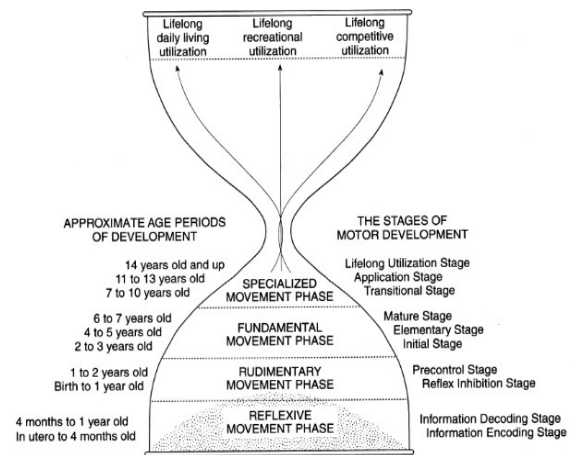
Lifelong daily living utilization

Lifelong recreational utilization

Lifelong competitive utilization

APPROXIMATE AGE PERIODS OF DEVELOPMENT

THE STAGES OF MOTOR DEVELOPMENT

14 years old and up
11 to 13 years old
7 to 10 years old

SPECIALIZED MOVEMENT PHASE

Lifelong Utilization Stage
Application Stage
Transitional Stage

6 to 7 years old
4 to 5 years old
2 to 3 years old

FUNDAMENTAL MOVEMENT PHASE

Mature Stage
Elementary Stage
Initial Stage

1 to 2 years old
Birth to 1 year old

RUDIMENTARY MOVEMENT PHASE

Precontrol Stage
Reflex Inhibition Stage

4 months to 1 year old
In utero to 4 months old

REFLEXIVE MOVEMENT PHASE

Information Decoding Stage
Information Encoding Stage